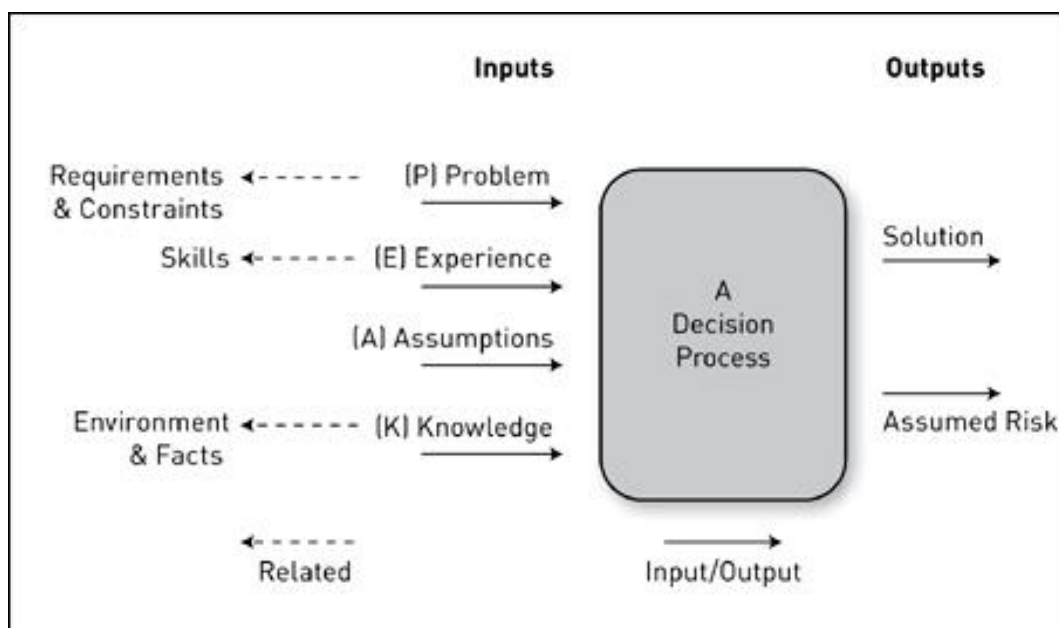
Inputs

Outputs

Requirements & Constraints

(P) Problem

Skills

(E) Experience

(A) Assumptions

Environment & Facts

(K) Knowledge

A Decision Process

Solution

Assumed Risk

Related

Input/Output